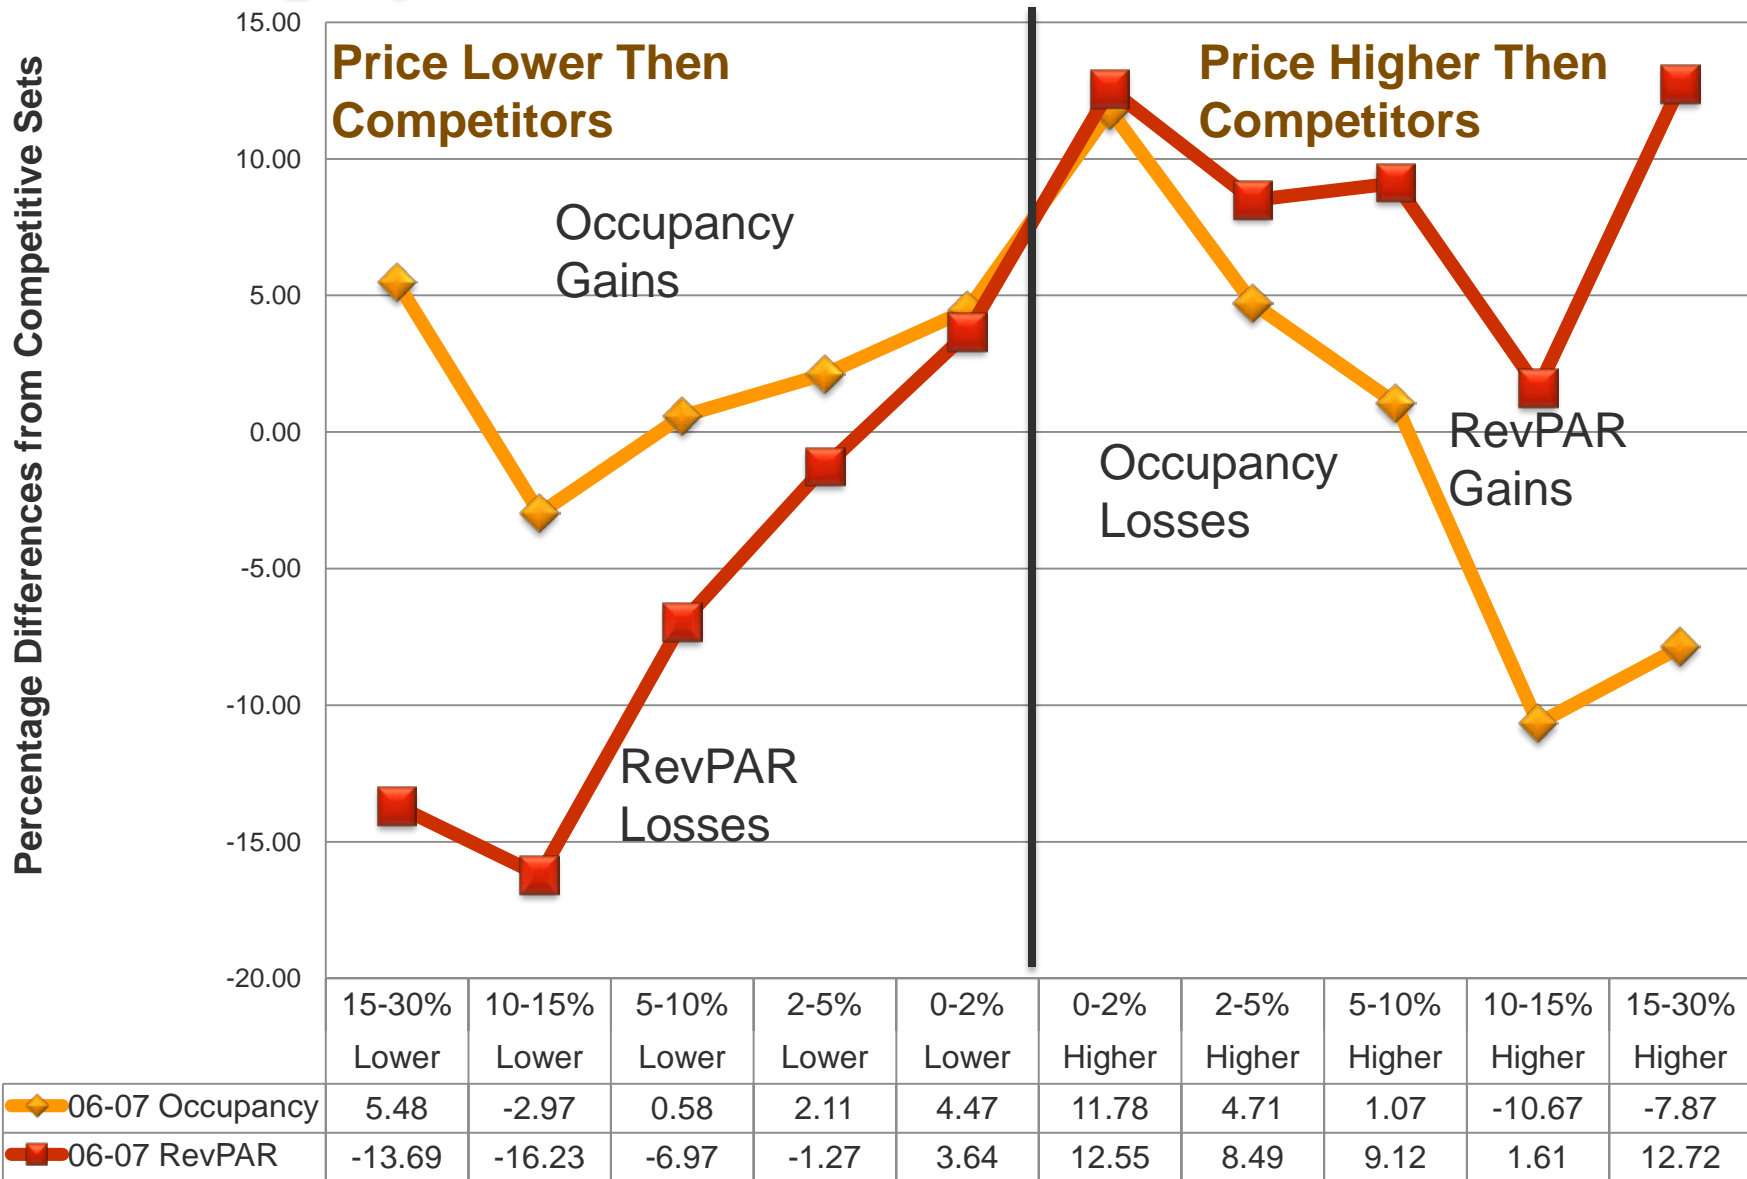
Percentage Differences from Competitive Sets

15.00
10.00
5.00
0.00
-5.00
-10.00
-15.00
-20.00

Price Lower Then Competitors

Price Higher Then Competitors

Occupancy Gains

RevPAR Losses

Occupancy Losses

RevPAR Gains

| | 15-30% Lower | 10-15% Lower | 5-10% Lower | 2-5% Lower | 0-2% Lower | 0-2% Higher | 2-5% Higher | 5-10% Higher | 10-15% Higher | 15-30% Higher |
|---|---|---|---|---|---|---|---|---|---|---|
| 06-07 Occupancy | 5.48 | -2.97 | 0.58 | 2.11 | 4.47 | 11.78 | 4.71 | 1.07 | -10.67 | -7.87 |
| 06-07 RevPAR | -13.69 | -16.23 | -6.97 | -1.27 | 3.64 | 12.55 | 8.49 | 9.12 | 1.61 | 12.72 |